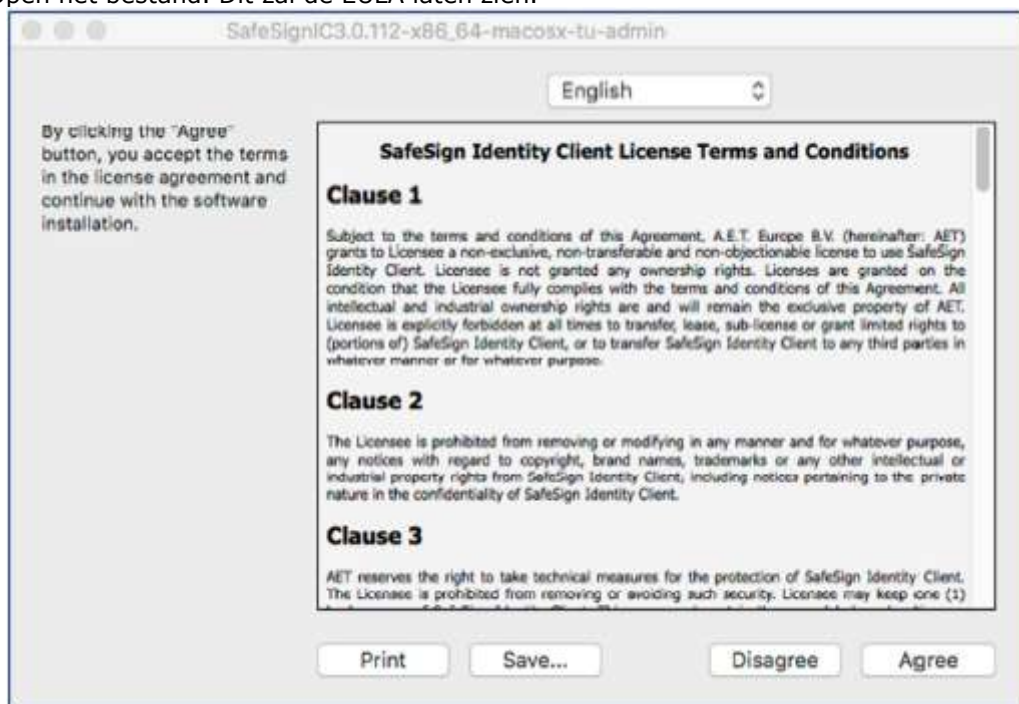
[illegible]pen het bestand. Dit zal de EULA laten zien.

SafeSignIC3.0.112-x86_64-macosx-tu-admin

English

By clicking the "Agree" button, you accept the terms in the license agreement and continue with the software installation.

SafeSign Identity Client License Terms and Conditions

Clause 1

Subject to the terms and conditions of this Agreement, A.E.T. Europe B.V. (hereinafter: AET) grants to Licensee a non-exclusive, non-transferable and non-objectionable license to use SafeSign Identity Client. Licensee is not granted any ownership rights. Licenses are granted on the condition that the Licensee fully complies with the terms and conditions of this Agreement. All intellectual and industrial ownership rights are and will remain the exclusive property of AET. Licensee is explicitly forbidden at all times to transfer, lease, sub-license or grant limited rights to (portions of) SafeSign Identity Client, or to transfer SafeSign Identity Client to any third parties in whatever manner or for whatever purpose.

Clause 2

The Licensee is prohibited from removing or modifying in any manner and for whatever purpose, any notices with regard to copyright, brand names, trademarks or any other intellectual or industrial property rights from SafeSign Identity Client, including notices pertaining to the private nature in the confidentiality of SafeSign Identity Client.

Clause 3

AET reserves the right to take technical measures for the protection of SafeSign Identity Client. The Licensee is prohibited from removing or avoiding such security. Licensee may keep one (1) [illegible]

Print

Save...

Disagree

Agree